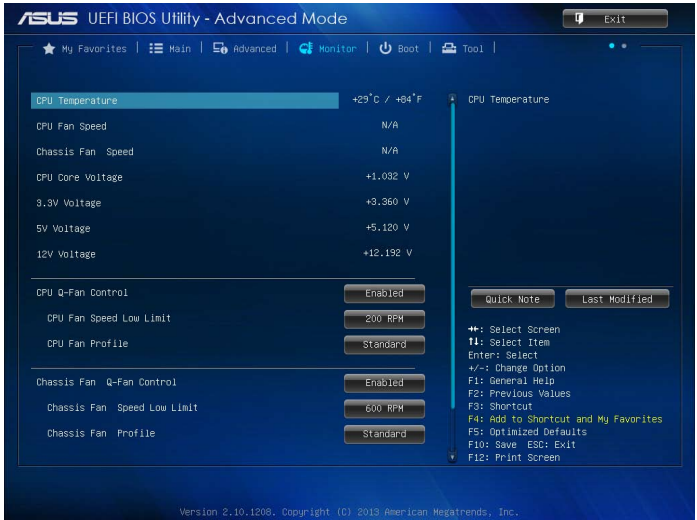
ASUS UEFI BIOS Utility - Advanced Mode

Exit

My Favorites | Main | Advanced | Monitor | Boot | Tool |

CPU Temperature +29°C / +84°F

CPU Fan Speed N/A

Chassis Fan Speed N/A

CPU Core Voltage +1.032 V

3.3V Voltage +3.360 V

5V Voltage +5.120 V

12V Voltage +12.192 V

CPU Q-Fan Control Enabled

CPU Fan Speed Low Limit 200 RPM

CPU Fan Profile Standard

Chassis Fan Q-Fan Control Enabled

Chassis Fan Speed Low Limit 600 RPM

Chassis Fan Profile Standard

CPU Temperature

Quick Note Last Modified

→←: Select Screen
↑↓: Select Item
Enter: Select
+/-: Change Option
F1: General Help
F2: Previous Values
F3: Shortcut
F4: Add to Shortcut and My Favorites
F5: Optimized Defaults
F10: Save ESC: Exit
F12: Print Screen

Version 2.10.1208. Copyright (C) 2013 American Megatrends, Inc.